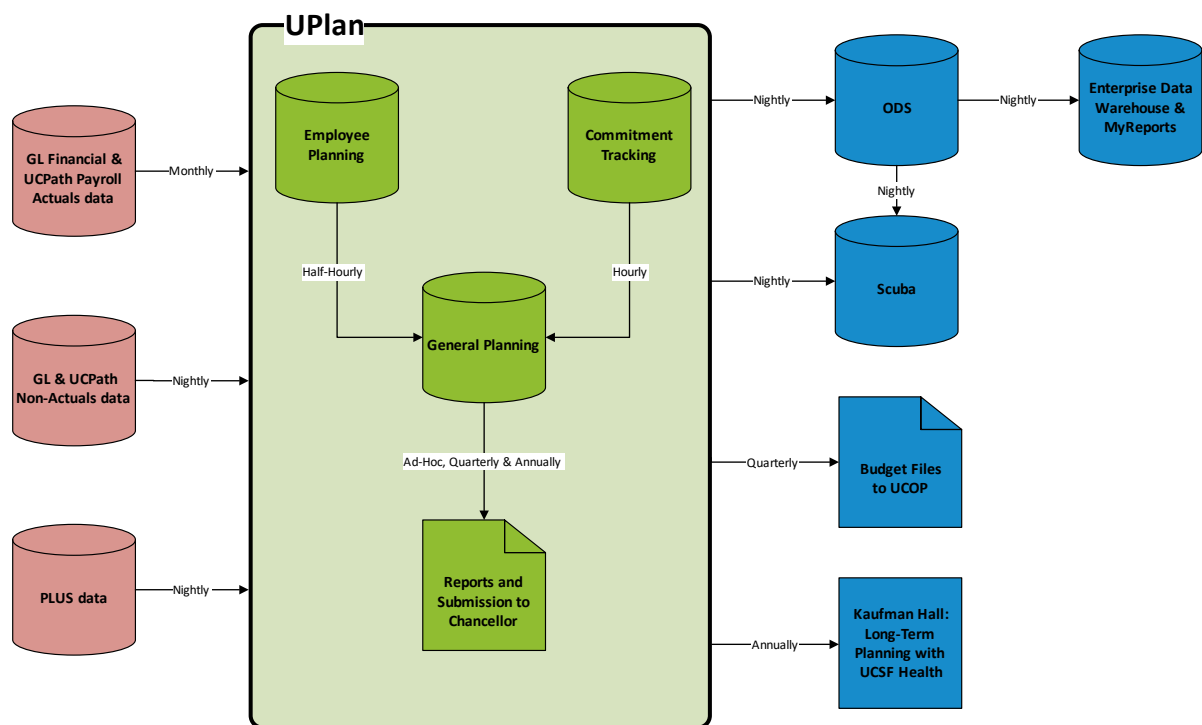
UPlan

GL Financial & UCPath Payroll Actuals data

Monthly

GL & UCPath Non-Actuals data

Nightly

PLUS data

Nightly

Employee Planning

Commitment Tracking

Half-Hourly

Hourly

General Planning

Ad-Hoc, Quarterly & Annually

Reports and Submission to Chancellor

Nightly

ODS

Nightly

Enterprise Data Warehouse & MyReports

Nightly

Nightly

Scuba

Quarterly

Budget Files to UCOP

Annually

Kaufman Hall: Long-Term Planning with UCSF Health